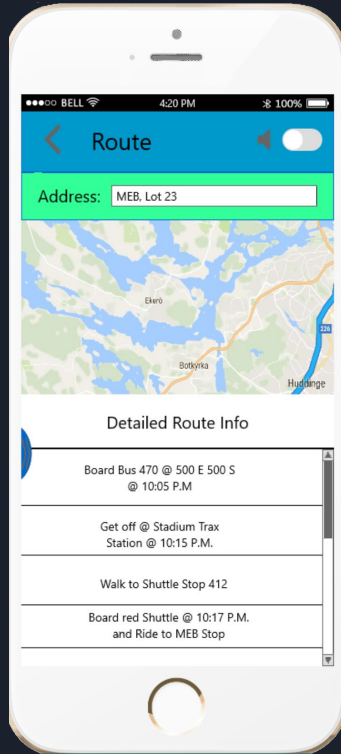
●●●○○ BELL 4:20 PM 100%

Route

Address: MEB, Lot 23

Ekerö
Botkyrka
Huddinge
226

Detailed Route Info

Board Bus 470 @ 500 E 500 S @ 10:05 P.M

Get off @ Stadium Trax Station @ 10:15 P.M.

Walk to Shuttle Stop 412

Board red Shuttle @ 10:17 P.M. and Ride to MEB Stop